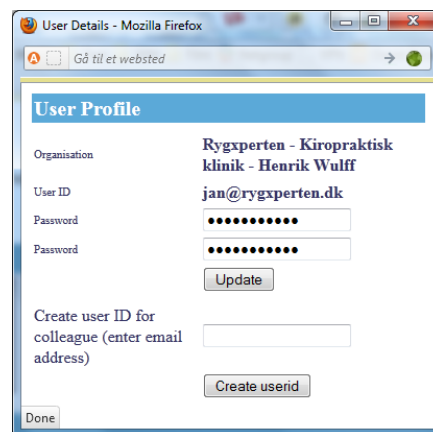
User Details - Mozilla Firefox

Gå til et websted

User Profile

| Organisation | Rygxperten - Kiropraktisk klinik - Henrik Wulff |
|---|---|
| User ID | jan@rygxperten.dk |
| Password | ●●●●●●●●●●● |
| Password | ●●●●●●●●●●● |

Update

Create user ID for colleague (enter email address)

Create userid

Done